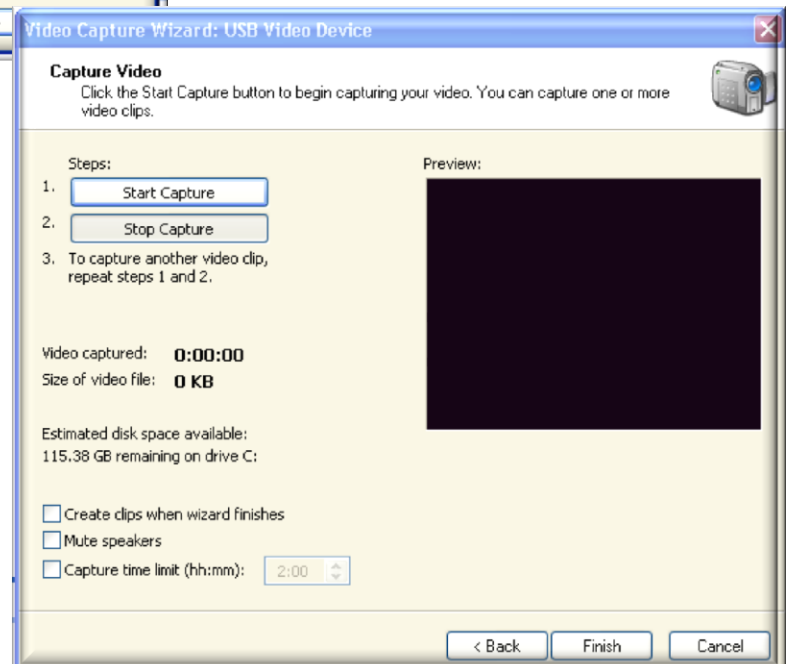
Video Capture Wizard: USB Video Device

Capture Video
Click the Start Capture button to begin capturing your video. You can capture one or more video clips.

Steps:
1. Start Capture
2. Stop Capture
3. To capture another video clip, repeat steps 1 and 2.

Preview:

Video captured: 0:00:00
Size of video file: 0 KB

Estimated disk space available:
115.38 GB remaining on drive C:

Create clips when wizard finishes
Mute speakers
Capture time limit (hh:mm): 2:00

< Back Finish Cancel